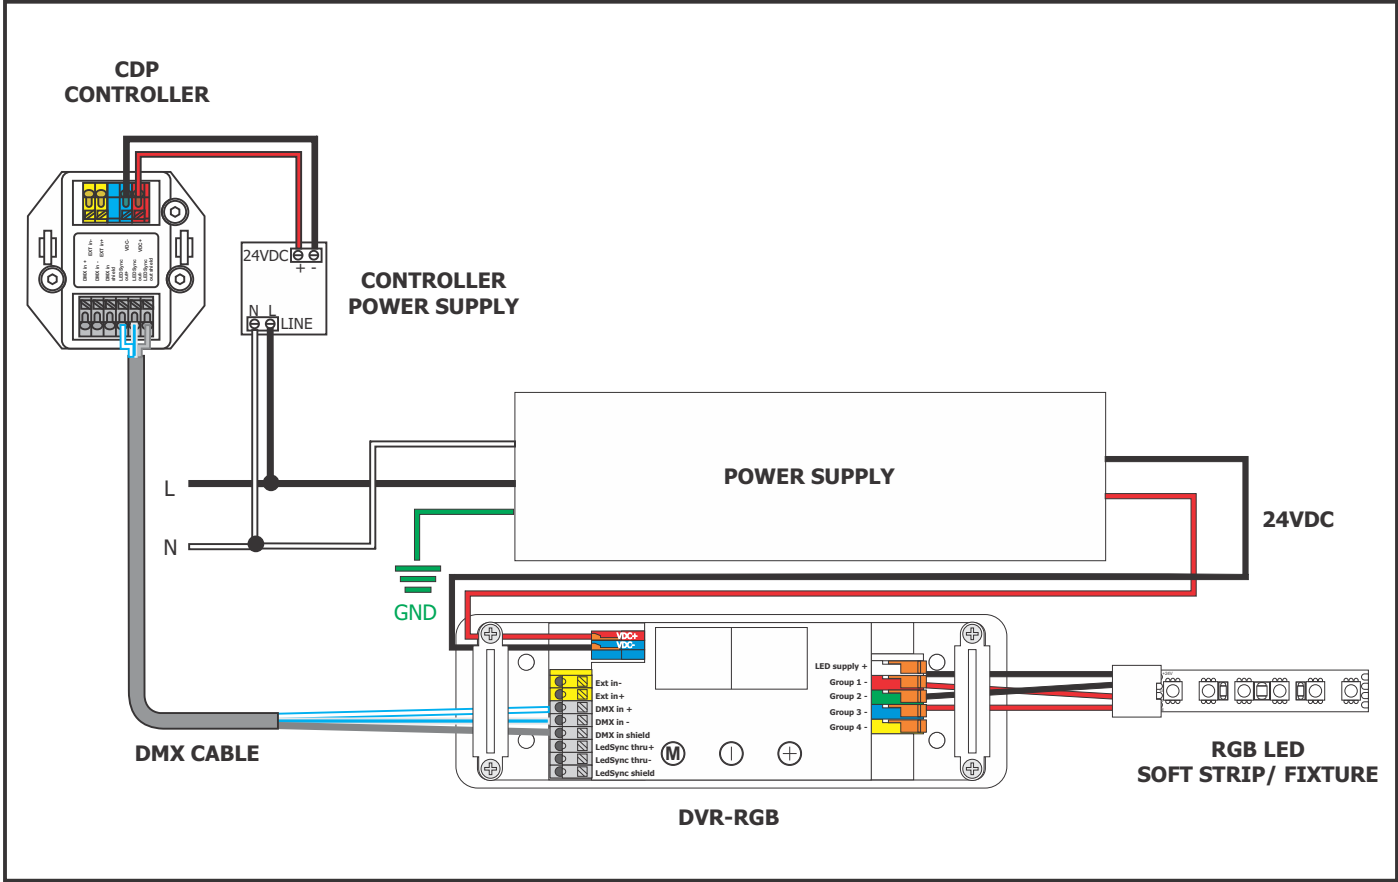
CDP
CONTROLLER

DMX in +
DMX in -
DMX in shield
LedSync thru+
LedSync thru-
LedSync shield
EXT in+
EXT in-
VDC-
VDC+

24VDC
+ -
N L
LINE

CONTROLLER
POWER SUPPLY

POWER SUPPLY

24VDC

L

N

GND

VDC+
VDC-

Ext in-
Ext in+
DMX in +
DMX in -
DMX in shield
LedSync thru+
LedSync thru-
LedSync shield

M

LED supply +
Group 1 -
Group 2 -
Group 3 -
Group 4 -

DMX CABLE

DVR-RGB

RGB LED
SOFT STRIP/ FIXTURE